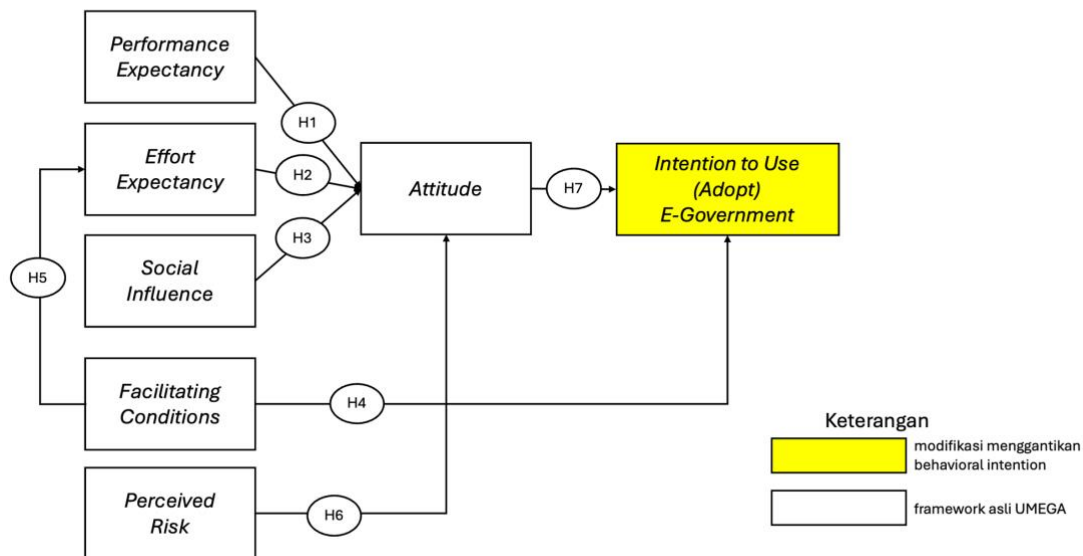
Performance Expectancy

H1

Effort Expectancy

H2

Attitude

H7

Intention to Use (Adopt) E-Government

H5

Social Influence

H3

Facilitating Conditions

H4

Perceived Risk

H6

Keterangan

modifikasi menggantikan behavioral intention

framework asli UMEGA